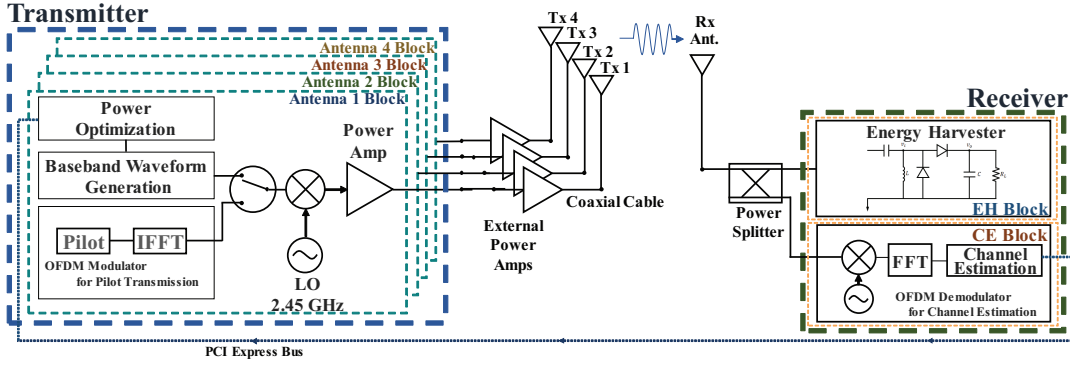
Transmitter

Antenna 4 Block
Antenna 3 Block
Antenna 2 Block
Antenna 1 Block

Power Optimization

Baseband Waveform Generation

Pilot
IFFT
OFDM Modulator for Pilot Transmission

Power Amp

LO
2.45 GHz

Tx 4
Tx 3
Tx 2
Tx 1

External Power Amps

Coaxial Cable

Rx Ant.

Receiver

Energy Harvester

EH Block

Power Splitter

CE Block

FFT
Channel Estimation

OFDM Demodulator for Channel Estimation

PCI Express Bus